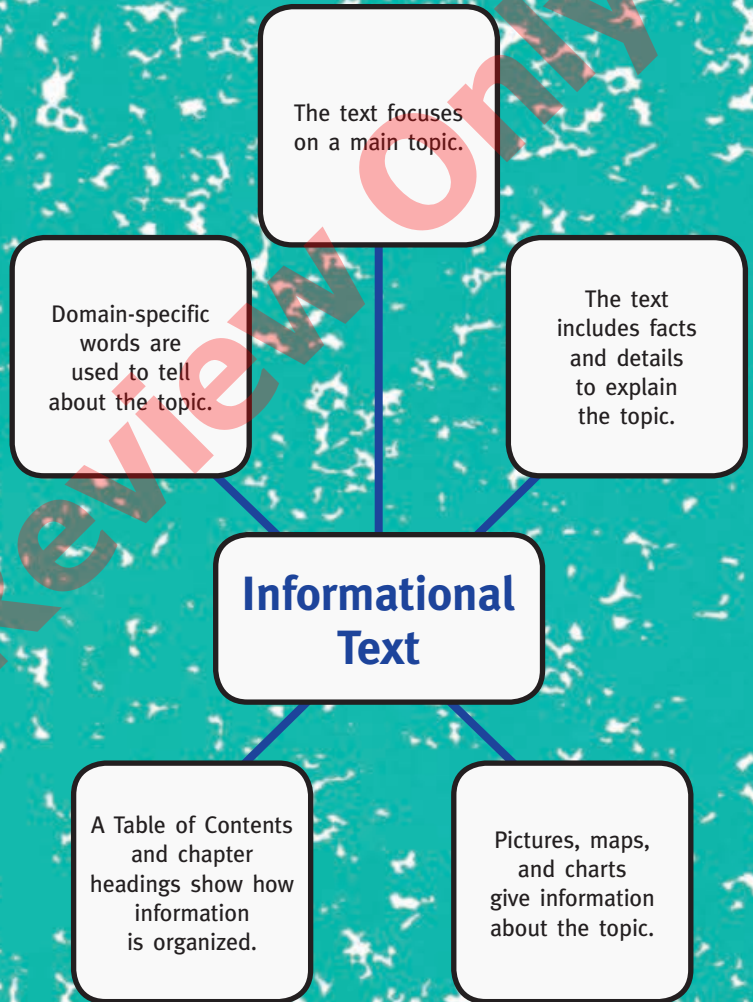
The text focuses on a main topic.

Domain-specific words are used to tell about the topic.

The text includes facts and details to explain the topic.

Informational Text

A Table of Contents and chapter headings show how information is organized.

Pictures, maps, and charts give information about the topic.

Review Only